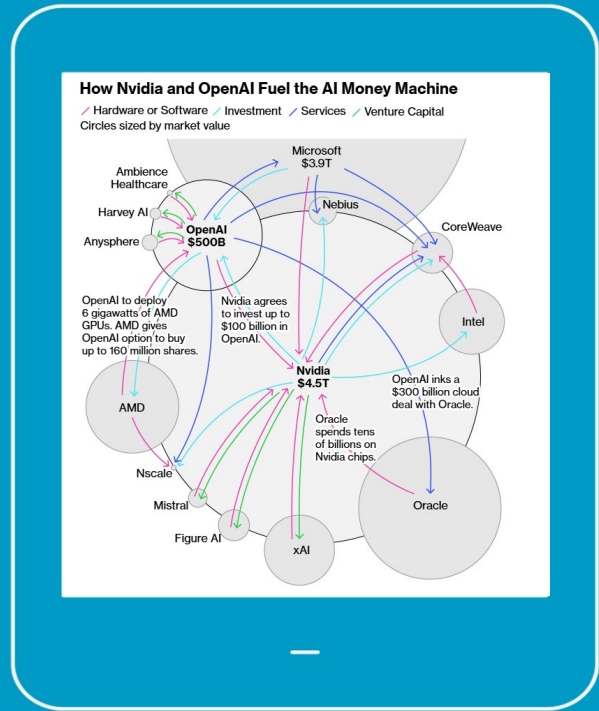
How Nvidia and OpenAI Fuel the AI Money Machine

Hardware or Software / Investment / Services / Venture Capital

Circles sized by market value

Microsoft
$3.9T

Ambience Healthcare

Harvey AI

OpenAI
$500B

Anysphere

Nebius

CoreWeave

OpenAI to deploy 6 gigawatts of AMD GPUs. AMD gives OpenAI option to buy up to 160 million shares.

Nvidia agrees to invest up to $100 billion in OpenAI.

Intel

Nvidia
$4.5T

OpenAI inks a $300 billion cloud deal with Oracle.

AMD

Oracle spends tens of billions on Nvidia chips.

Nscale

Mistral

Oracle

Figure AI

xAI